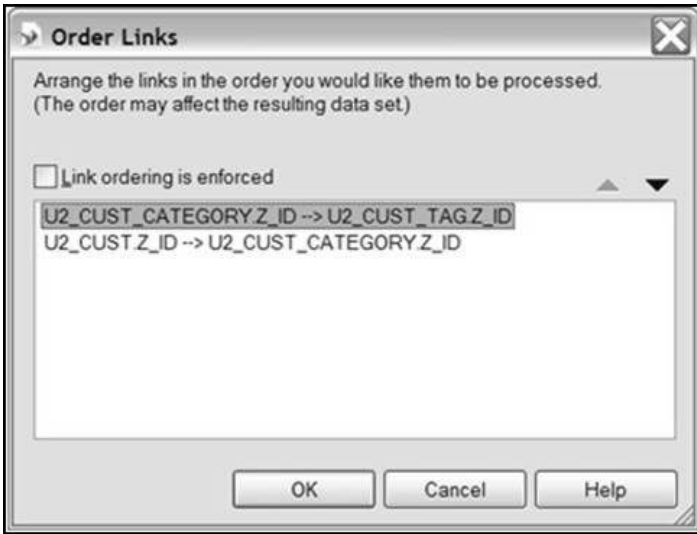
Order Links

Arrange the links in the order you would like them to be processed. (The order may affect the resulting data set.)

Link ordering is enforced

U2_CUST_CATEGORY.Z_ID --> U2_CUST_TAG.Z_ID
U2_CUST.Z_ID --> U2_CUST_CATEGORY.Z_ID

OK
Cancel
Help